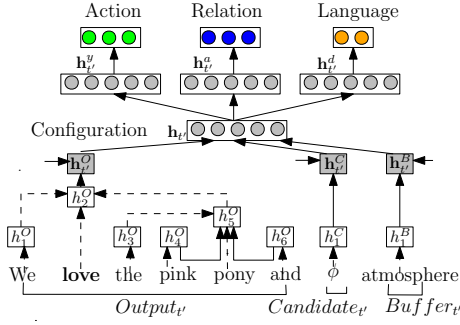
Action

Relation

Language

$\mathbf{h}_{t'}^{y}$

$\mathbf{h}_{t'}^{a}$

$\mathbf{h}_{t'}^{d}$

Configuration

$\mathbf{h}_{t'}$

$\mathbf{h}_{t'}^{O}$

$\mathbf{h}_{t'}^{C}$

$\mathbf{h}_{t'}^{B}$

$h_{2}^{O}$

$h_{5}^{O}$

$h_{1}^{O}$

$h_{3}^{O}$

$h_{4}^{O}$

$h_{6}^{O}$

$h_{1}^{C}$

$h_{1}^{B}$

We **love** the pink pony and $\phi$ atmosphere

$Output_{t'}$

$Candidate_{t'}$

$Buffer_{t'}$